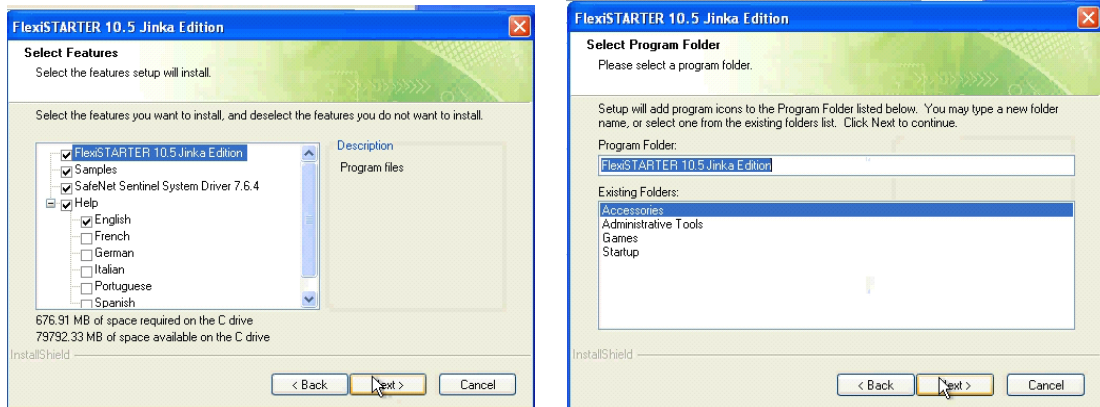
FlexiSTARTER 10.5 Jinka Edition

Select Features
Select the features setup will install.

Select the features you want to install, and deselect the features you do not want to install.

FlexiSTARTER 10.5 Jinka Edition
Samples
SafeNet Sentinel System Driver 7.6.4
Help
English
French
German
Italian
Portuguese
Spanish

Description
Program files

676.91 MB of space required on the C drive
79792.33 MB of space available on the C drive

InstallShield

< Back
Next >
Cancel

FlexiSTARTER 10.5 Jinka Edition

Select Program Folder
Please select a program folder.

Setup will add program icons to the Program Folder listed below. You may type a new folder name, or select one from the existing folders list. Click Next to continue.

Program Folder:
FlexiSTARTER 10.5 Jinka Edition

Existing Folders:
Accessories
Administrative Tools
Games
Startup

InstallShield

< Back
Next >
Cancel